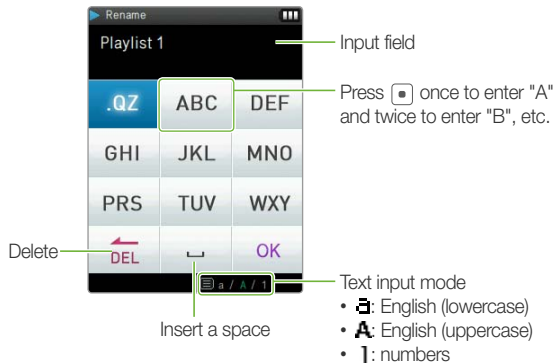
Rename

Playlist 1

Input field

.QZ ABC DEF

Press [●] once to enter "A" and twice to enter "B", etc.

GHI JKL MNO

PRS TUV WXY

Delete

DEL

␣

OK

a / A / 1

Text input mode

• a: English (lowercase)

• A: English (uppercase)

• 1: numbers

Insert a space